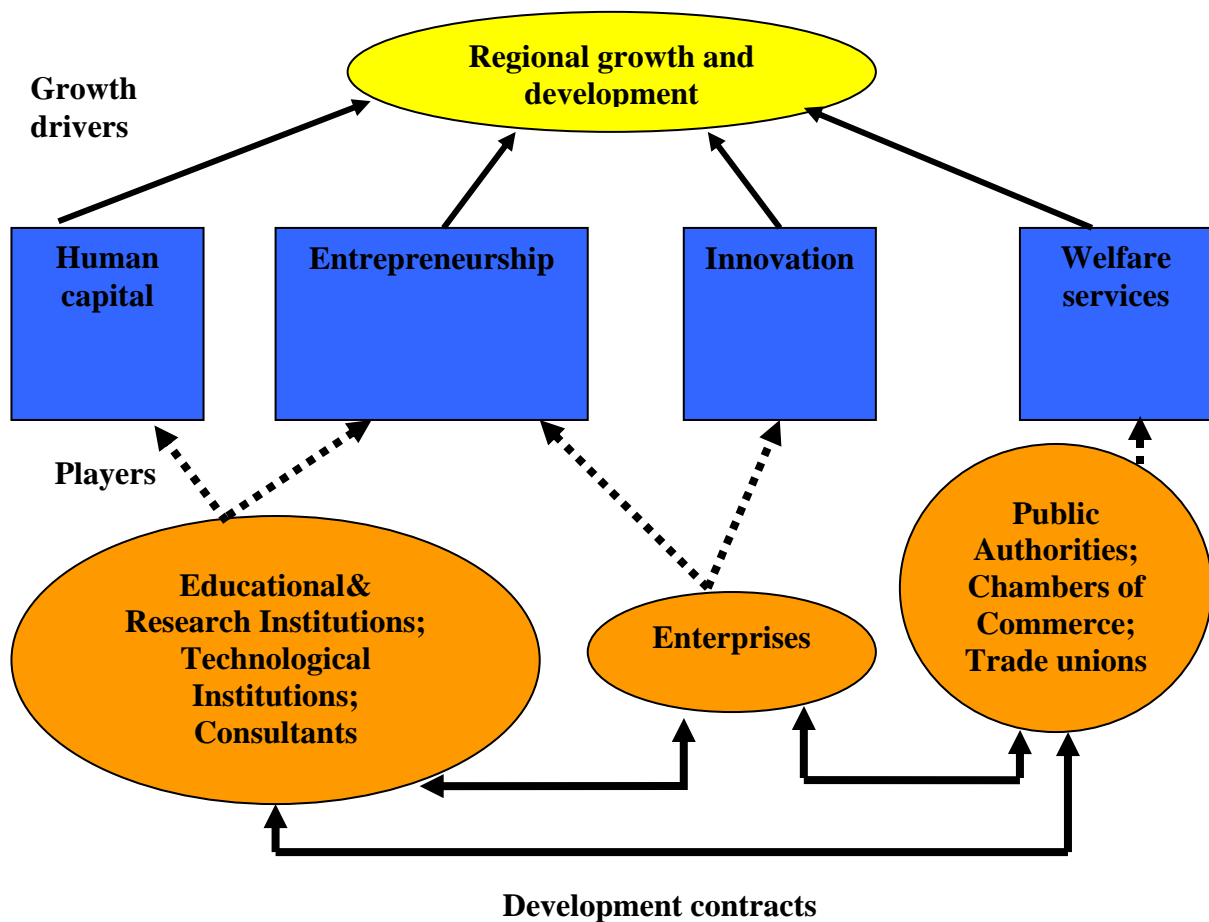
Growth drivers

Regional growth and development

Human capital

Entrepreneurship

Innovation

Welfare services

Players

Educational& Research Institutions; Technological Institutions; Consultants

Enterprises

Public Authorities; Chambers of Commerce; Trade unions

Development contracts